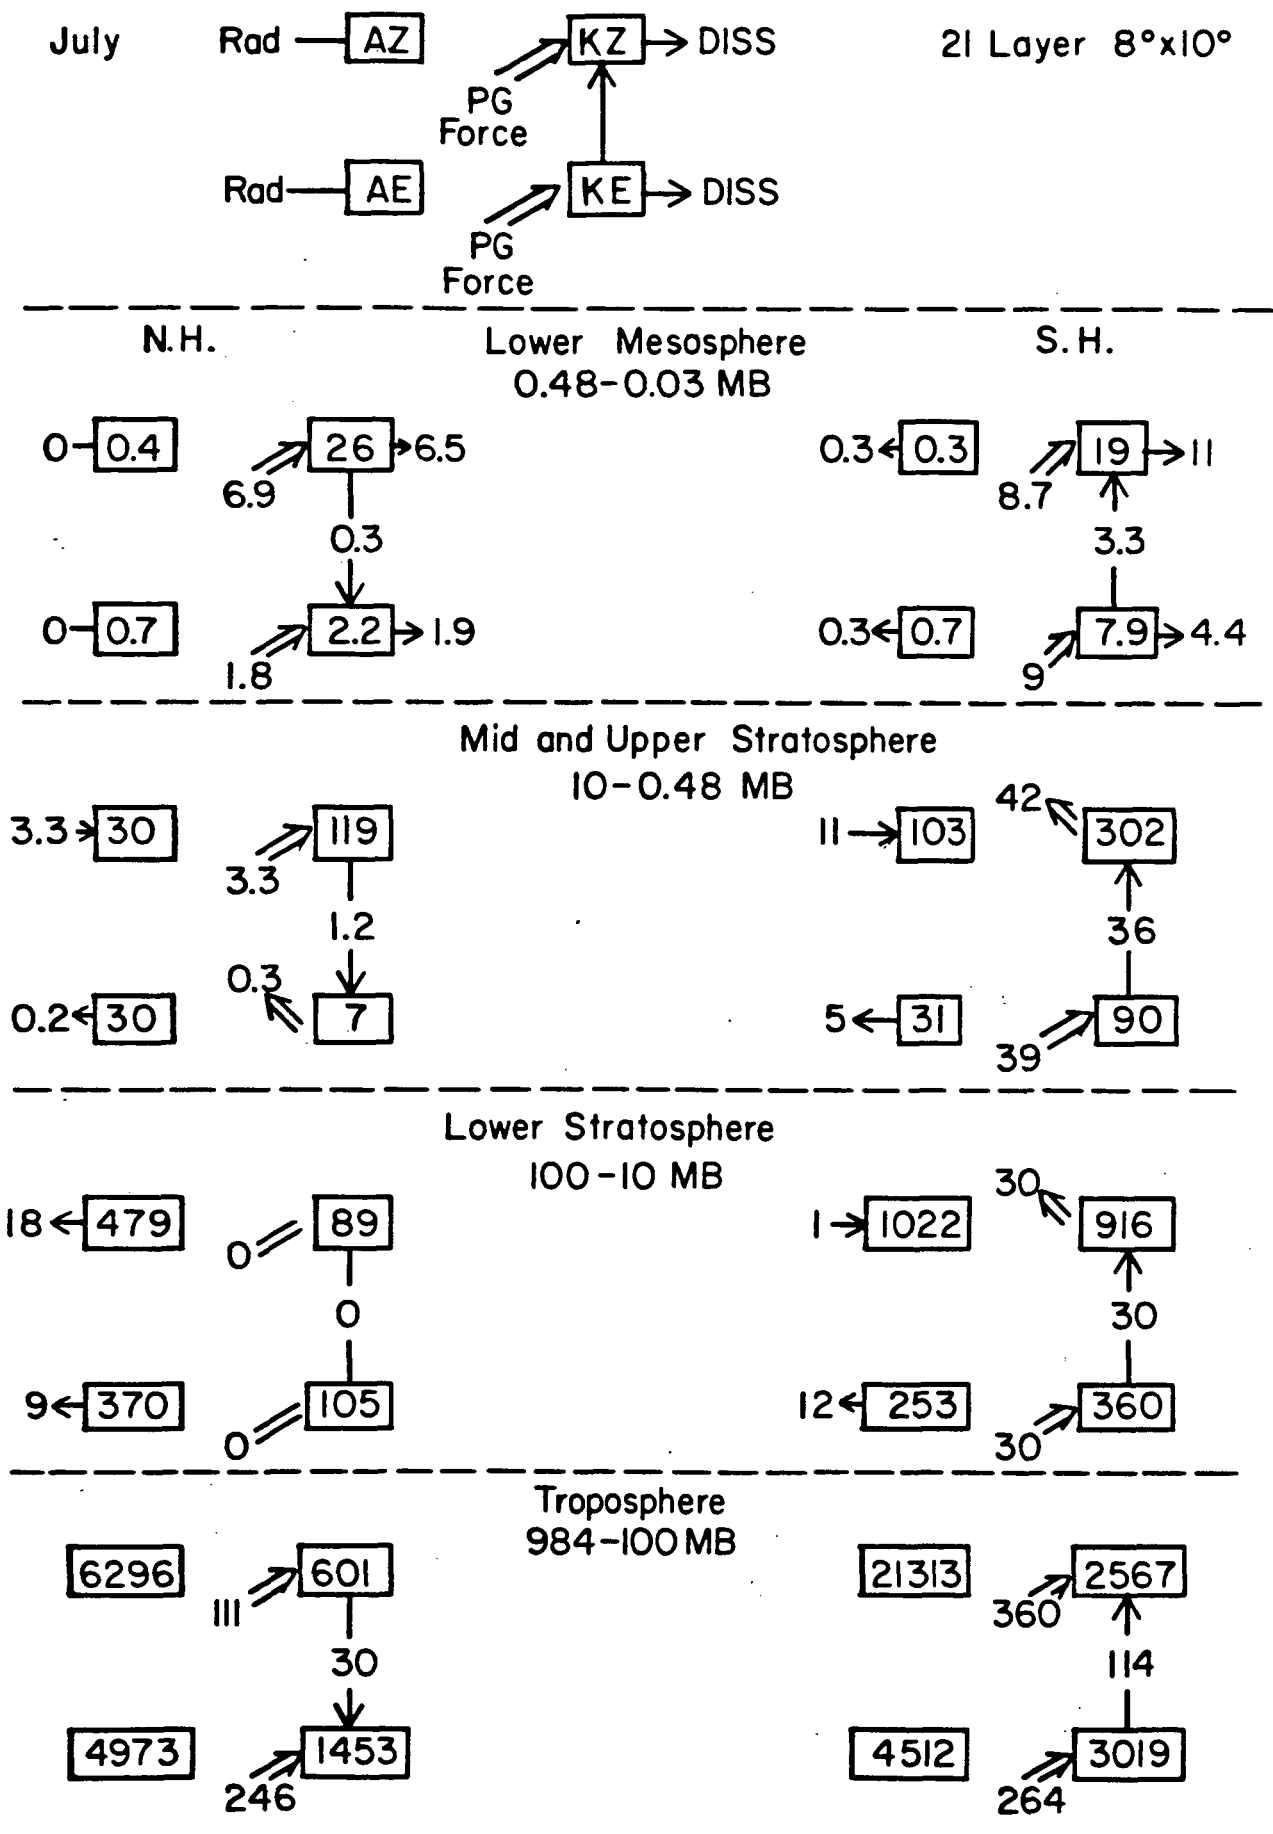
July

Rad AZ

KZ DISS

21 Layer 8°x10°

PG Force

Rad AE

KE DISS

PG Force

N.H.

Lower Mesosphere 0.48-0.03 MB

S.H.

0 0.4

26 6.5

6.9

0.3 0.3

19 11

8.7

0.3

3.3

0 0.7

2.2 1.9

1.8

0.3 0.7

7.9 4.4

9

Mid and Upper Stratosphere 10-0.48 MB

3.3 30

119

3.3

11 103

42

302

1.2

36

0.2 30

0.3

7

5 31

39

90

Lower Stratosphere 100-10 MB

18 479

0

89

1 1022

30

916

0

30

9 370

0

105

12 253

30

360

Troposphere 984-100 MB

6296

111

601

21313

360

2567

30

114

4973

246

1453

4512

264

3019